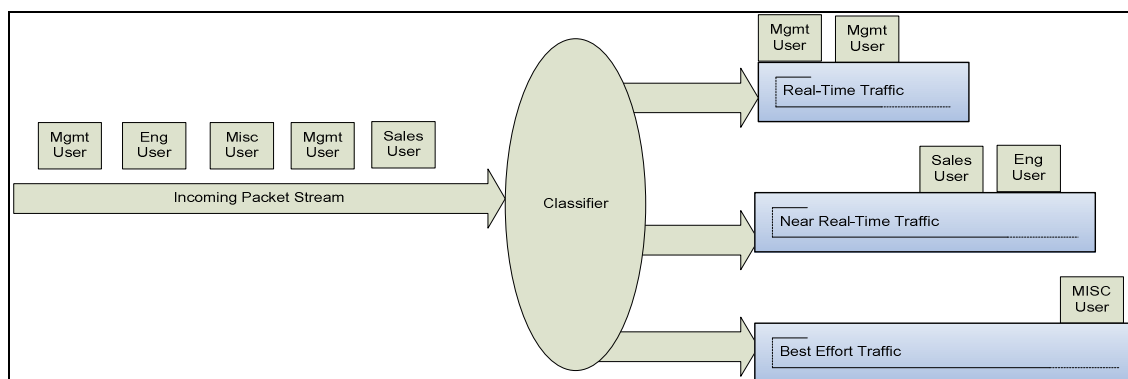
Mgmt User

Eng User

Misc User

Mgmt User

Sales User

Incoming Packet Stream

Classifier

Mgmt User

Mgmt User

Real-Time Traffic

Sales User

Eng User

Near Real-Time Traffic

MISC User

Best Effort Traffic